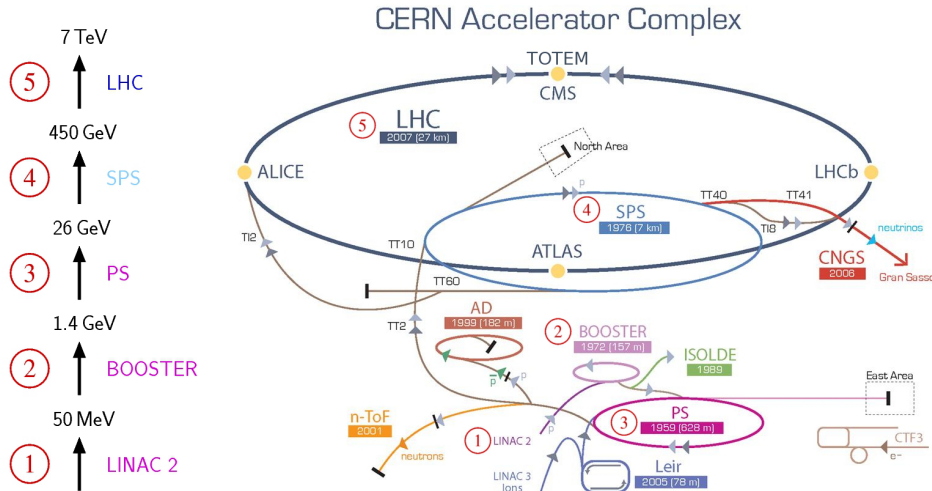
7 TeV
5 LHC
450 GeV
4 SPS
26 GeV
3 PS
1.4 GeV
2 BOOSTER
50 MeV
1 LINAC 2

CERN Accelerator Complex

TOTEM
CMS
5 LHC
2007 [27 km]
North Area
ALICE
LHCb
TT40
TT41
p
4 SPS
1976 [7 km]
TI8
neutrinos
TI2
TT10
ATLAS
CNGS
2006
Gran Sasso
TT60
AD
1999 [182 m]
TT2
2 BOOSTER
1972 [157 m]
ISOLDE
1989
$\bar{p}$
p
East Area
n-ToF
2001
3 PS
1959 [628 m]
p
CTF3
e⁻
neutrons
1 LINAC 2
LINAC 3
Ions
Leir
2005 [78 m]